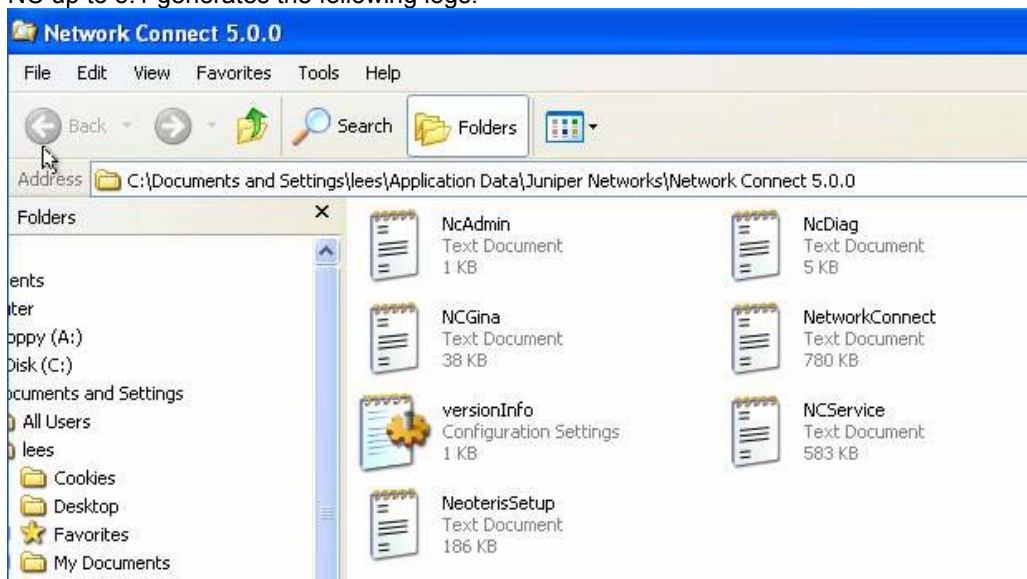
NC up to 5.4 generates the following logs:

Network Connect 5.0.0

File Edit View Favorites Tools Help

Back Search Folders

Address C:\Documents and Settings\lees\Application Data\Juniper Networks\Network Connect 5.0.0

Folders ×

ents
ter
oppy (A:)
Disk (C:)
ocuments and Settings
All Users
lees
Cookies
Desktop
Favorites
My Documents

NcAdmin
Text Document
1 KB

NcDiag
Text Document
5 KB

NCGina
Text Document
38 KB

NetworkConnect
Text Document
780 KB

versionInfo
Configuration Settings
1 KB

NCService
Text Document
583 KB

NeoterisSetup
Text Document
186 KB